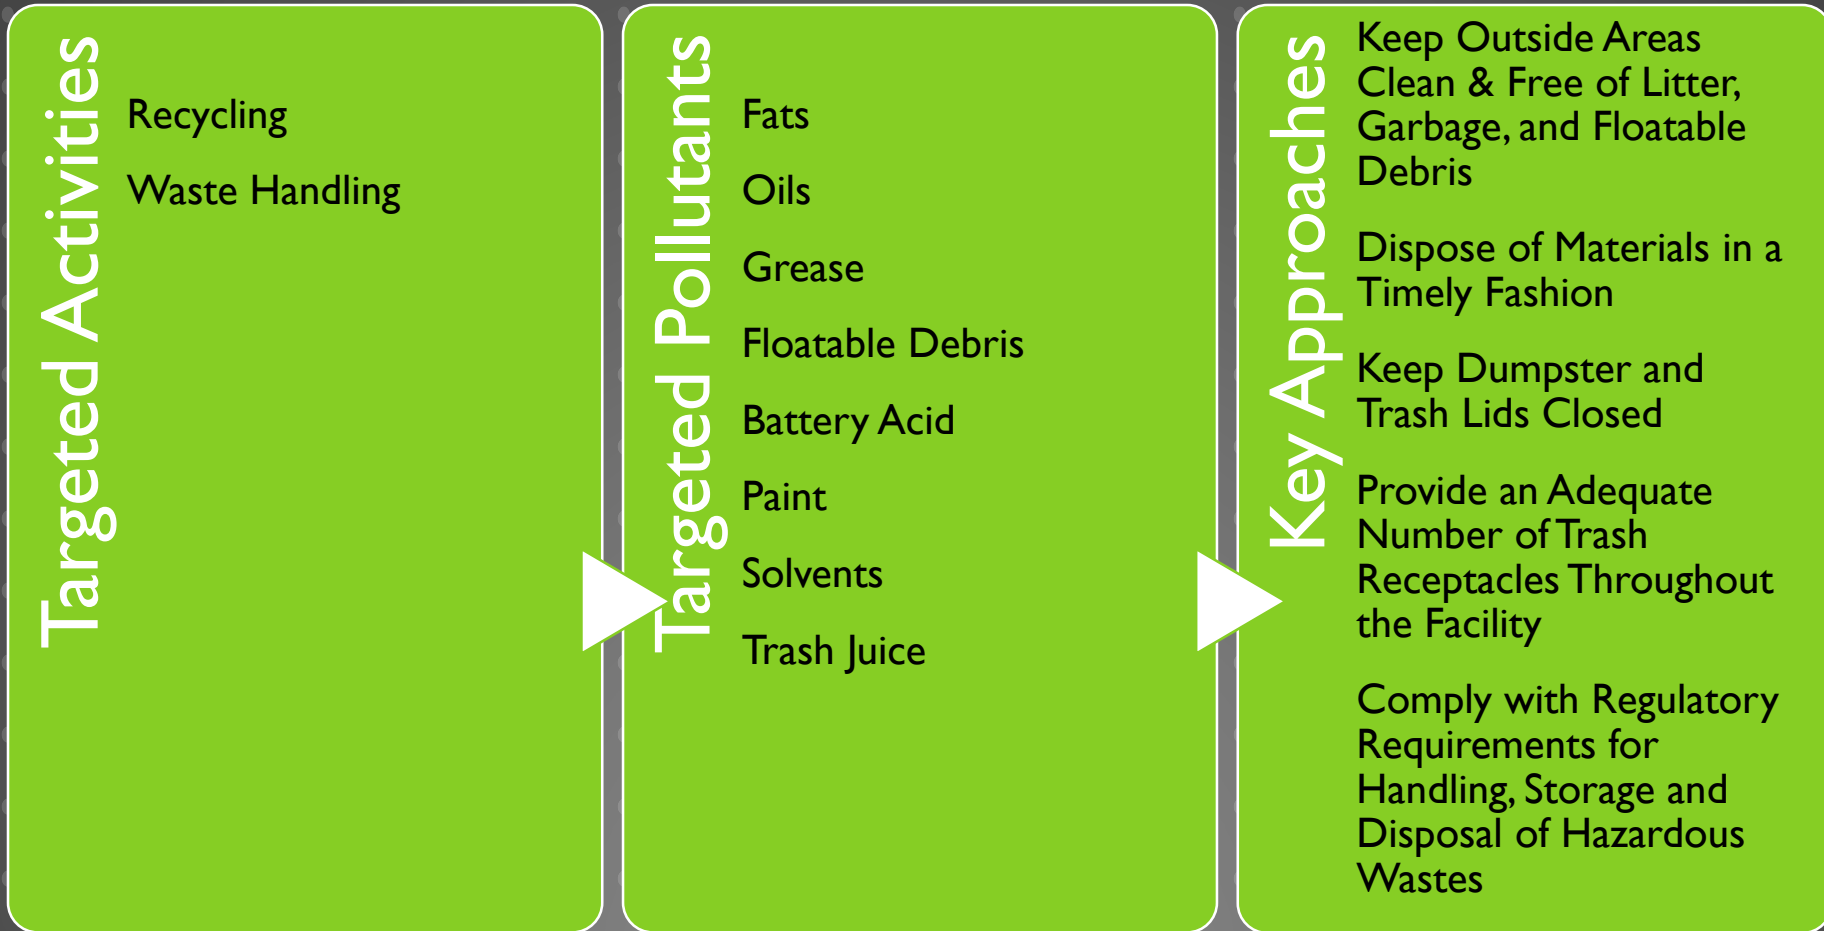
Targeted Activities

Recycling

Waste Handling

Targeted Pollutants

Fats

Oils

Grease

Floatable Debris

Battery Acid

Paint

Solvents

Trash Juice

Key Approaches

Keep Outside Areas Clean & Free of Litter, Garbage, and Floatable Debris

Dispose of Materials in a Timely Fashion

Keep Dumpster and Trash Lids Closed

Provide an Adequate Number of Trash Receptacles Throughout the Facility

Comply with Regulatory Requirements for Handling, Storage and Disposal of Hazardous Wastes